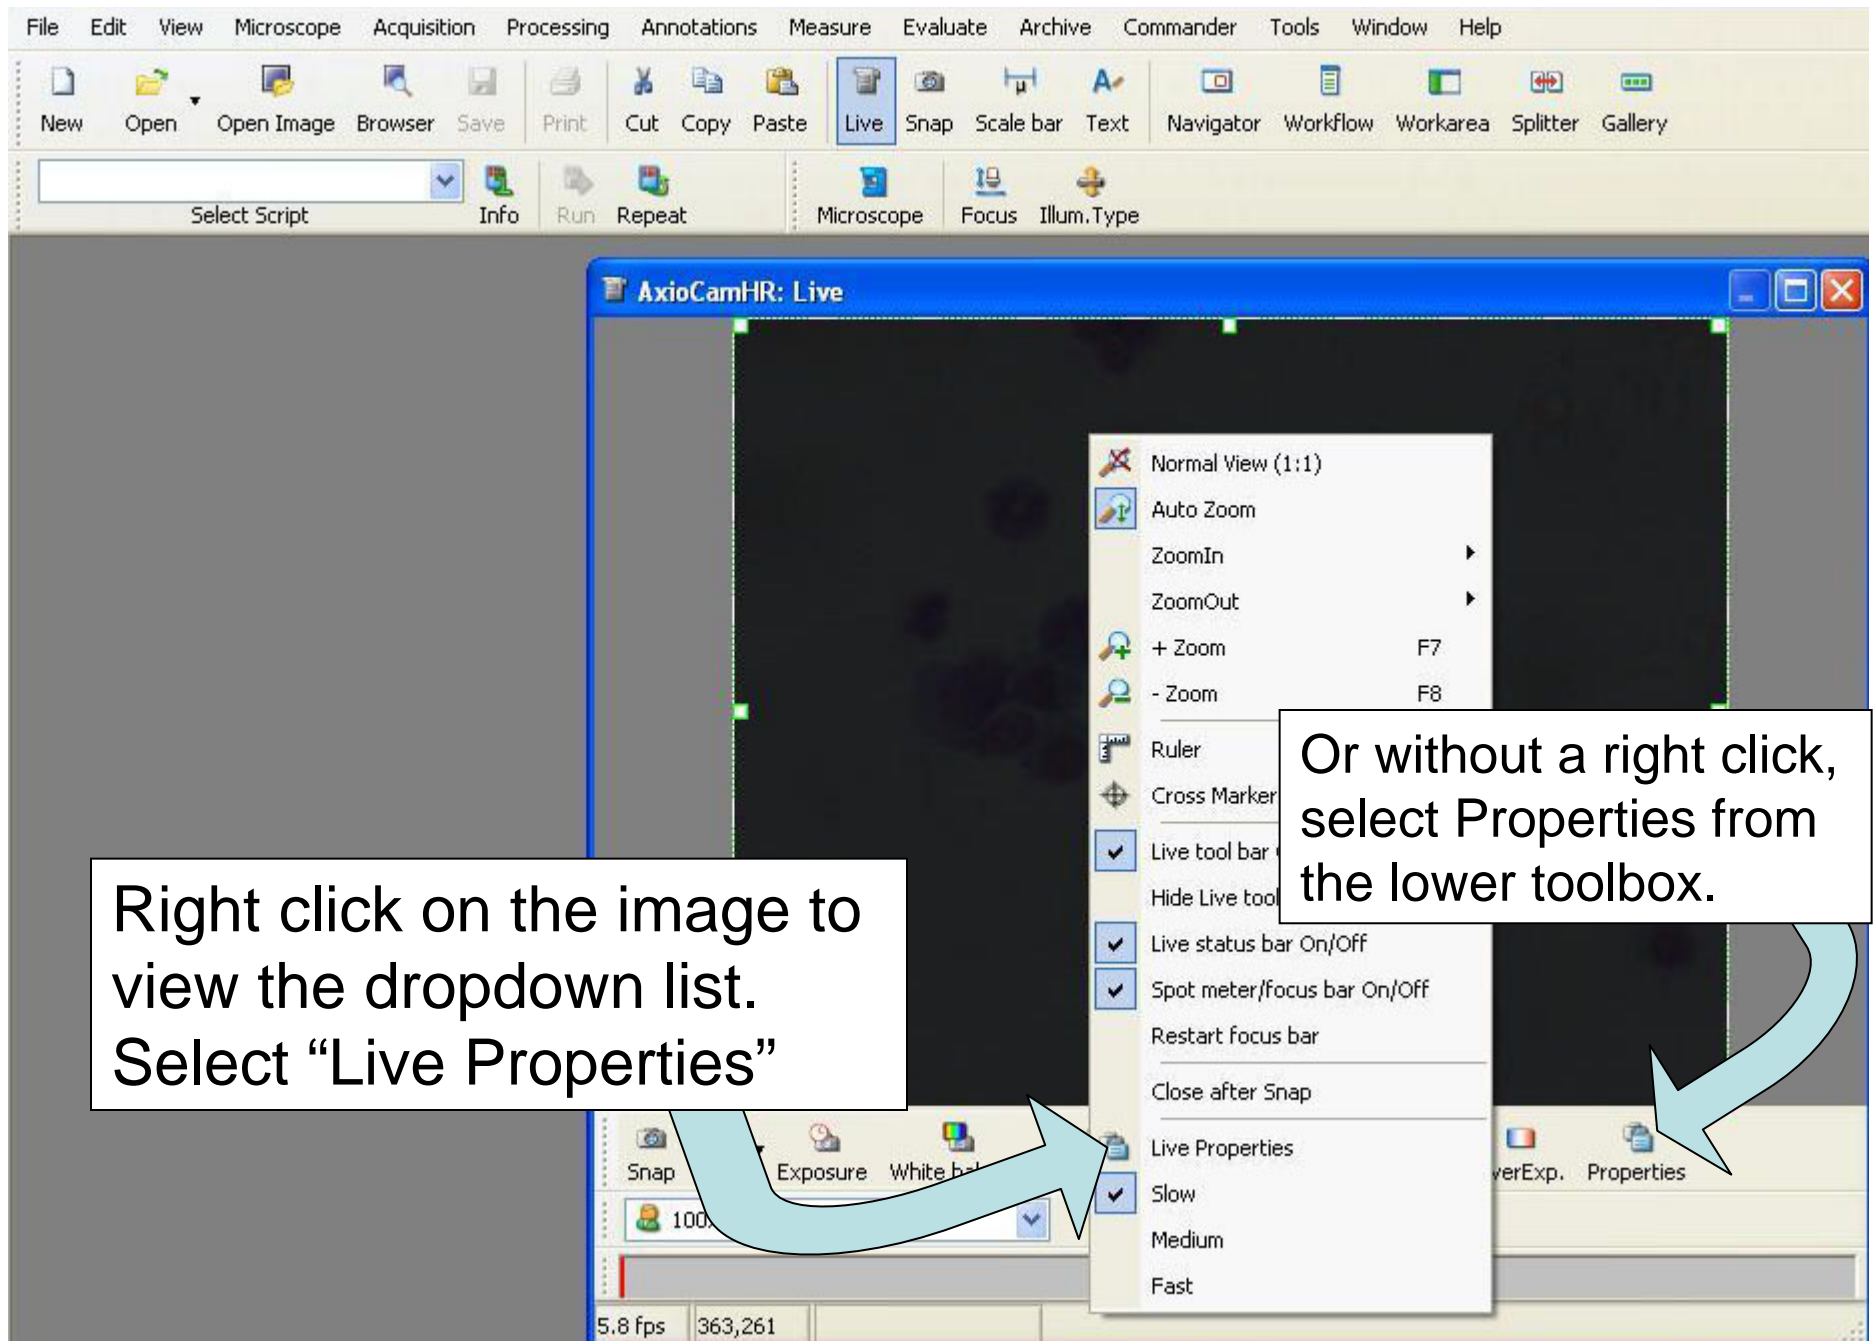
File Edit View Microscope Acquisition Processing Annotations Measure Evaluate Archive Commander Tools Window Help

New Open Open Image Browser Save Print Cut Copy Paste Live Snap Scale bar Text Navigator Workflow Workarea Splitter Gallery

Select Script Info Run Repeat Microscope Focus Illum.Type

AxioCamHR: Live

Normal View (1:1)
Auto Zoom
ZoomIn
ZoomOut
+ Zoom F7
- Zoom F8
Ruler
Cross Marker
Live tool bar
Hide Live tool
Live status bar On/Off
Spot meter/focus bar On/Off
Restart focus bar
Close after Snap
Live Properties
Slow
Medium
Fast

Or without a right click, select Properties from the lower toolbox.

Right click on the image to view the dropdown list. Select “Live Properties”

Snap Exposure White ba verExp. Properties

100

5.8 fps 363,261